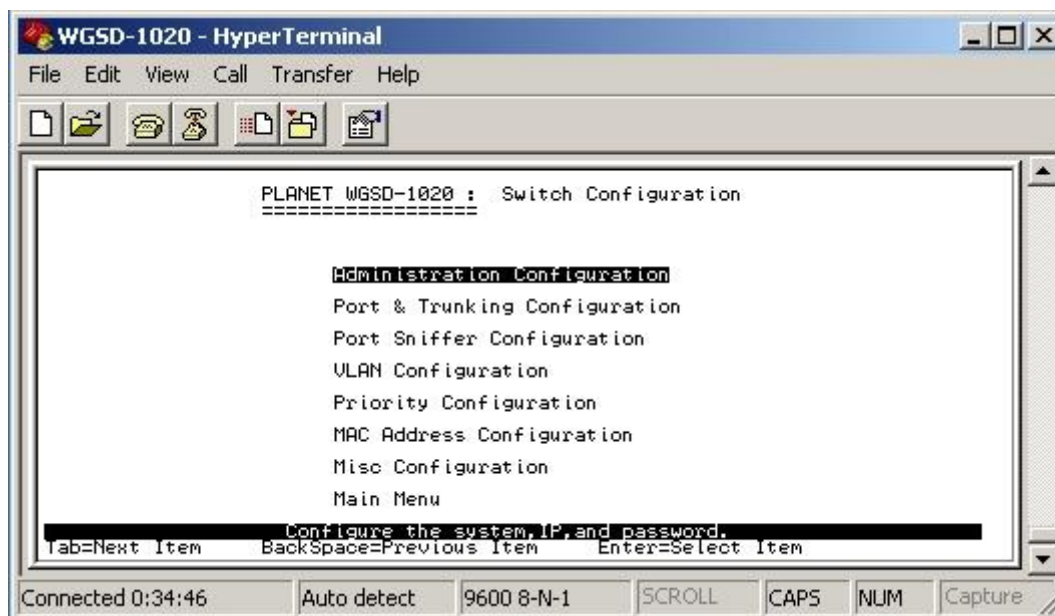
WGSD-1020 - HyperTerminal

File Edit View Call Transfer Help

PLANET WGSD-1020 : Switch Configuration
==================

Administration Configuration
Port & Trunking Configuration
Port Sniffer Configuration
VLAN Configuration
Priority Configuration
MAC Address Configuration
Misc Configuration
Main Menu

Configure the system,IP,and password.
Tab=Next Item BackSpace=Previous Item Enter=Select Item

Connected 0:34:46 | Auto detect | 9600 8-N-1 | SCROLL | CAPS | NUM | Capture